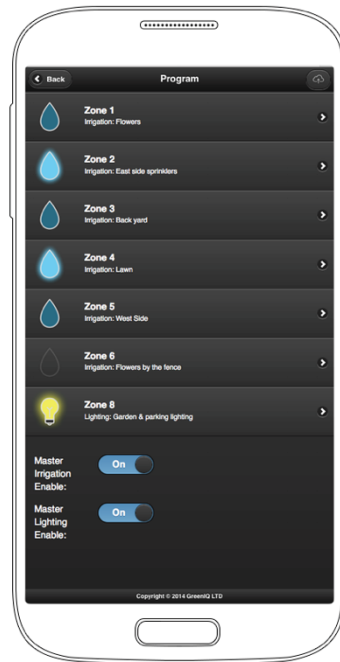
Back

Program

Zone 1
Irrigation: Flowers

Zone 2
Irrigation: East side sprinklers

Zone 3
Irrigation: Back yard

Zone 4
Irrigation: Lawn

Zone 5
Irrigation: West Side

Zone 6
Irrigation: Flowers by the fence

Zone 8
Lighting: Garden & parking lighting

Master Irrigation Enable:
On

Master Lighting Enable:
On

Copyright © 2014 GreenIQ LTD